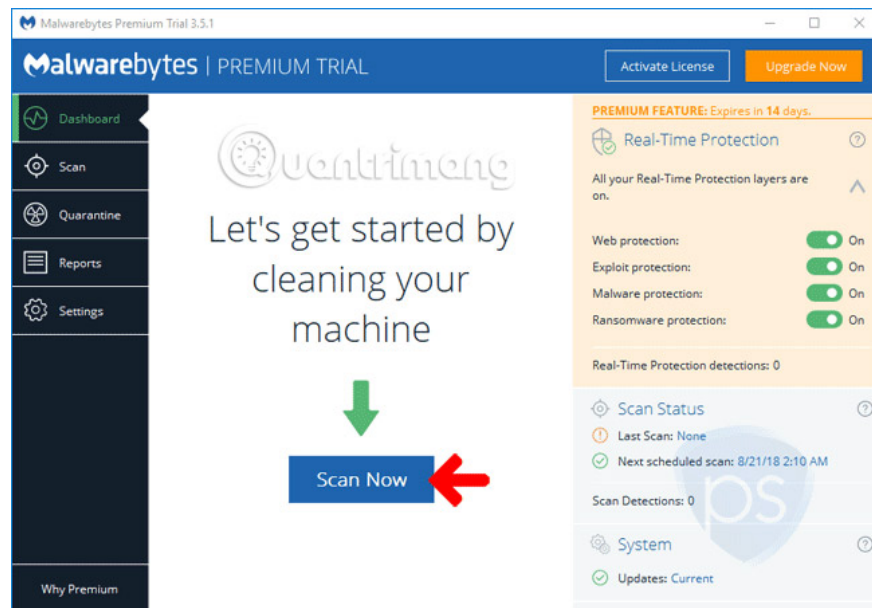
Malwarebytes Premium Trial 3.5.1

Malwarebytes | PREMIUM TRIAL

Activate License

Upgrade Now

Dashboard

Scan

Quarantine

Reports

Settings

Why Premium

Quantrimang

Let's get started by cleaning your machine

Scan Now

PREMIUM FEATURE: Expires in 14 days.

Real-Time Protection

All your Real-Time Protection layers are on.

Web protection: On

Exploit protection: On

Malware protection: On

Ransomware protection: On

Real-Time Protection detections: 0

Scan Status

Last Scan: None

Next scheduled scan: 8/21/18 2:10 AM

Scan Detections: 0

System

Updates: Current

ps